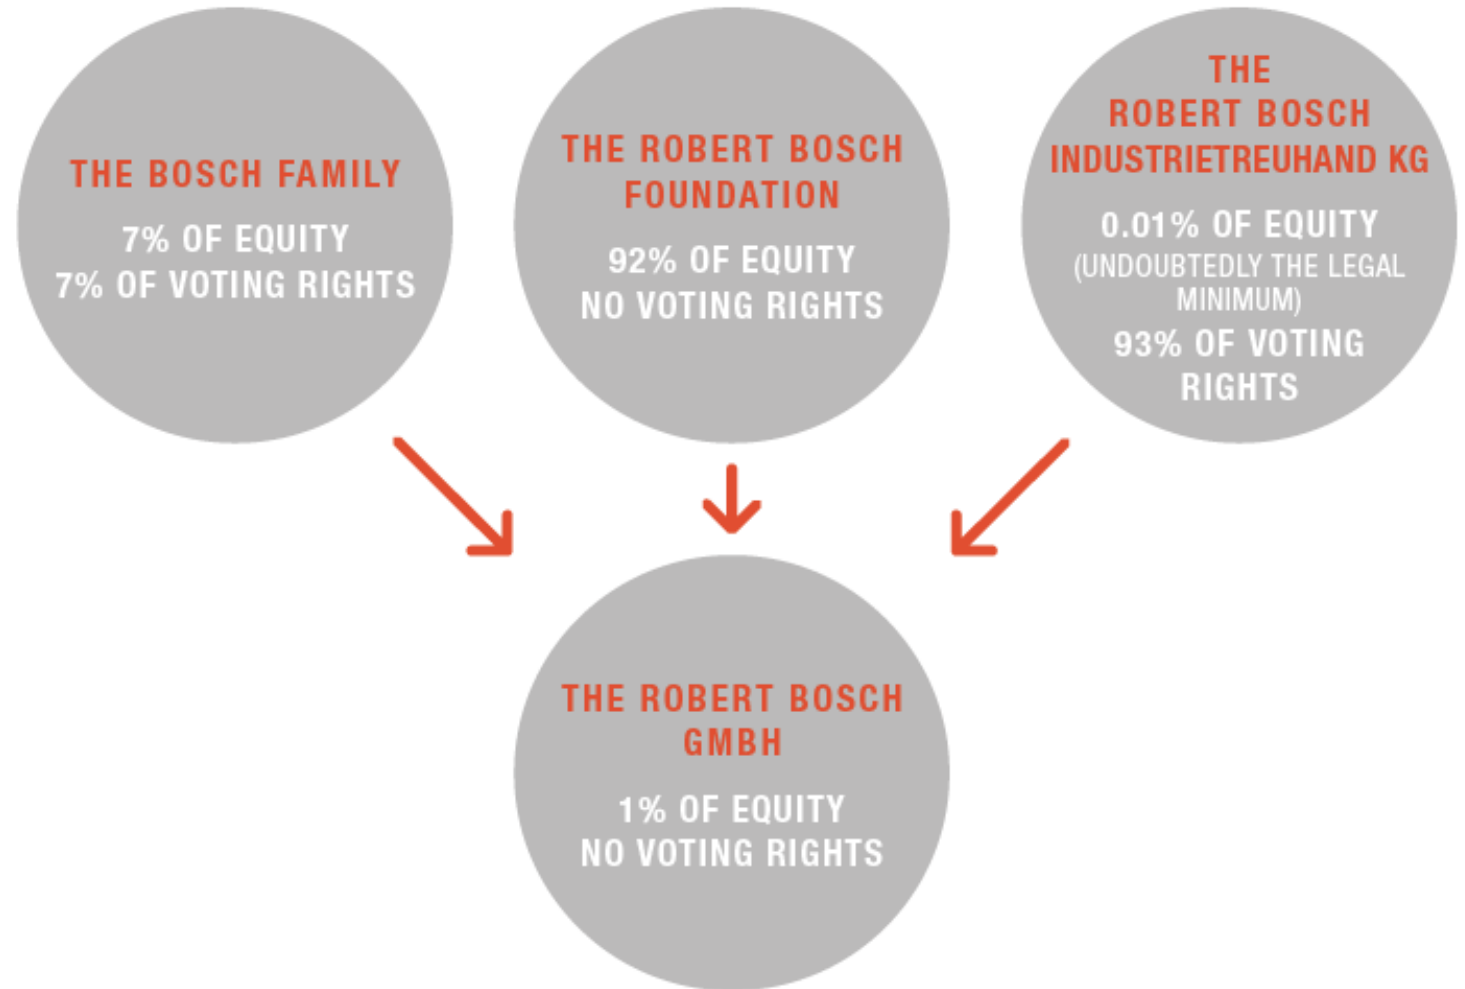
THE BOSCH FAMILY

7% OF EQUITY
7% OF VOTING RIGHTS

THE ROBERT BOSCH FOUNDATION

92% OF EQUITY
NO VOTING RIGHTS

THE ROBERT BOSCH INDUSTRIETREUHAND KG

0.01% OF EQUITY
(UNDOUBTEDLY THE LEGAL MINIMUM)
93% OF VOTING RIGHTS

THE ROBERT BOSCH GMBH

1% OF EQUITY
NO VOTING RIGHTS